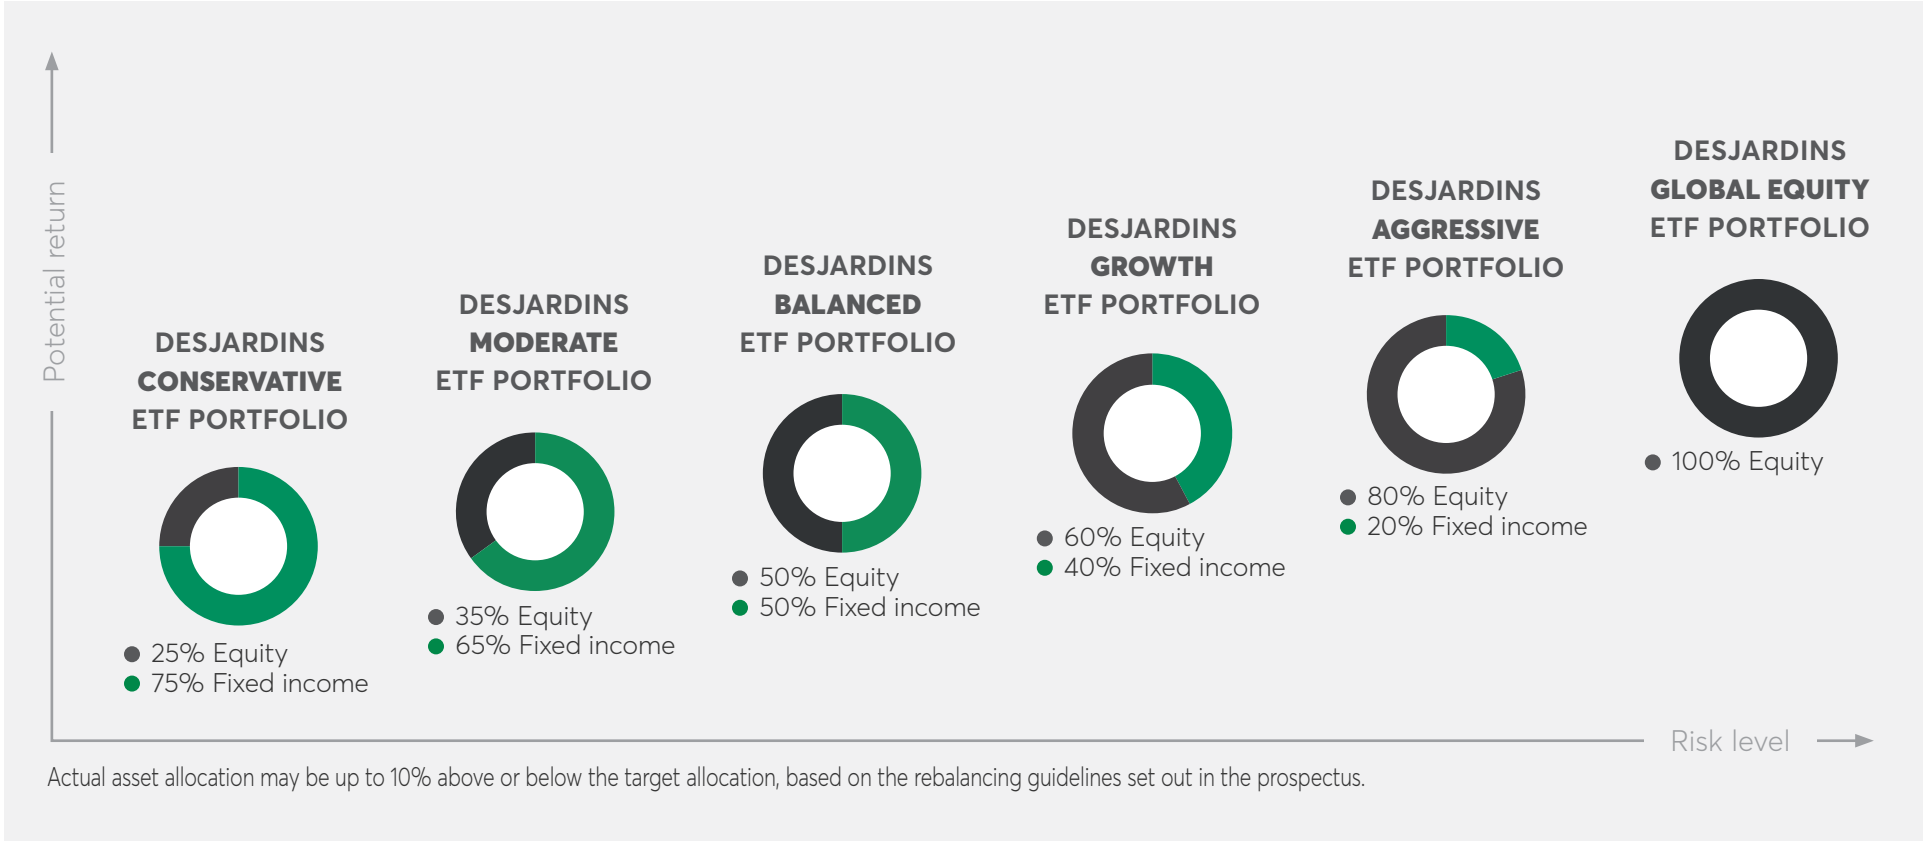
Potential return

DESJARDINS
CONSERVATIVE
ETF PORTFOLIO

25% Equity
75% Fixed income

DESJARDINS
MODERATE
ETF PORTFOLIO

35% Equity
65% Fixed income

DESJARDINS
BALANCED
ETF PORTFOLIO

50% Equity
50% Fixed income

DESJARDINS
GROWTH
ETF PORTFOLIO

60% Equity
40% Fixed income

DESJARDINS
AGGRESSIVE
ETF PORTFOLIO

80% Equity
20% Fixed income

DESJARDINS
GLOBAL EQUITY
ETF PORTFOLIO

100% Equity

Risk level

Actual asset allocation may be up to 10% above or below the target allocation, based on the rebalancing guidelines set out in the prospectus.